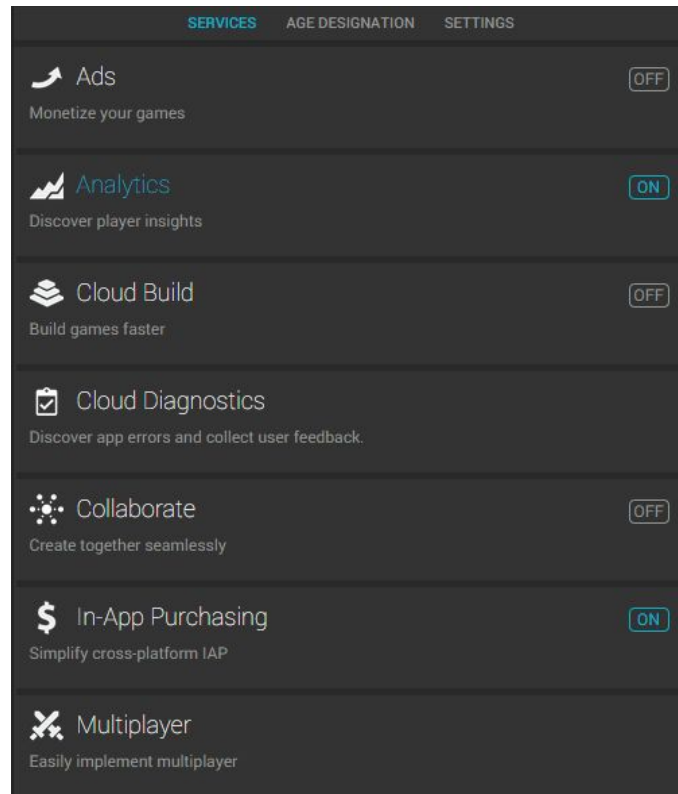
SERVICES AGE DESIGNATION SETTINGS

Ads
OFF
Monetize your games

Analytics
ON
Discover player insights

Cloud Build
OFF
Build games faster

Cloud Diagnostics
Discover app errors and collect user feedback.

Collaborate
OFF
Create together seamlessly

In-App Purchasing
ON
Simplify cross-platform IAP

Multiplayer
Easily implement multiplayer